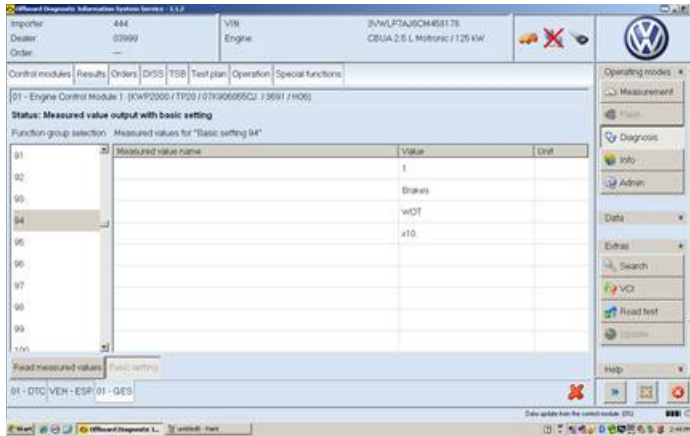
Offboard Diagnostic Information System Service - 1.1.2

Importer 444
Dealer 03999
Order —

VIN 3VWLFTAJ6CM458176
Engine CBUA 2.5 L Motronic / 125 kW

Control modules | Results | Orders | DISS | TSB | Test plan | Operation | Special functions

01 - Engine Control Module 1 (KWP2000 / TP20 / 07K906055CJ / 3691 / H06)

Status: Measured value output with basic setting

Function group selection
Measured values for "Basic setting 94"

| Measured value name | Value | Unit |
|---|---|---|
| | 1 | |
| | Brakes | |
| | WOT | |
| | x10 | |

91
92
93
94
95
96
97
98
99
100

Read measured values | Basic setting

01 - DTC | VEH - ESP | 01 - GES

Operating modes
Measurement
Flash
Diagnosis
Info
Admin

Data

Extras
Search
VCI
Road test
Update

Help

Data update from the control module. (0%)

Start | Offboard Diagnostic I... | untitled - Paint